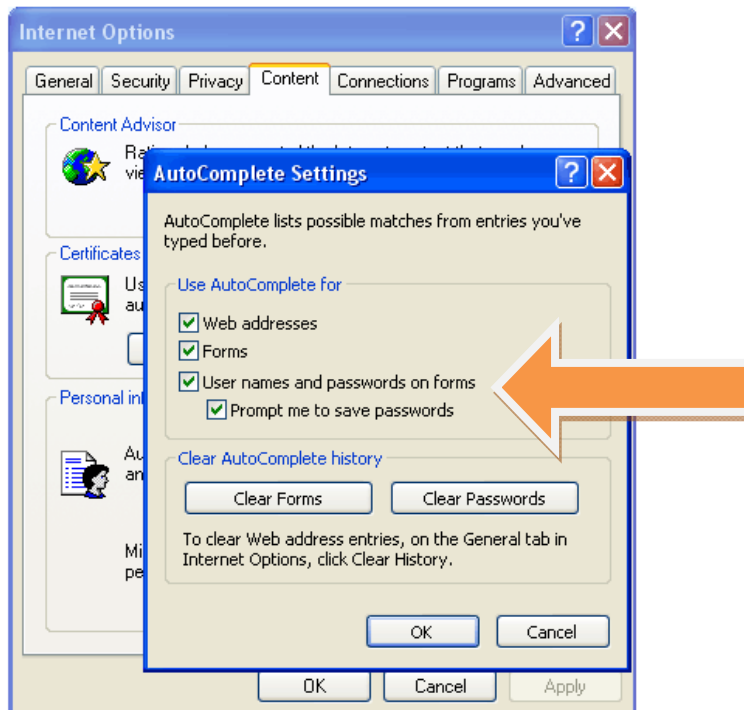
Internet Options

General | Security | Privacy | Content | Connections | Programs | Advanced

Content Advisor

Rati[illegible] vie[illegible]

Certificates

Us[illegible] au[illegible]

Personal in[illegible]

Au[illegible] an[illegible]

Mi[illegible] pe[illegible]

AutoComplete Settings

AutoComplete lists possible matches from entries you've typed before.

Use AutoComplete for

Web addresses

Forms

User names and passwords on forms

Prompt me to save passwords

Clear AutoComplete history

Clear Forms

Clear Passwords

To clear Web address entries, on the General tab in Internet Options, click Clear History.

OK

Cancel

OK

Cancel

Apply